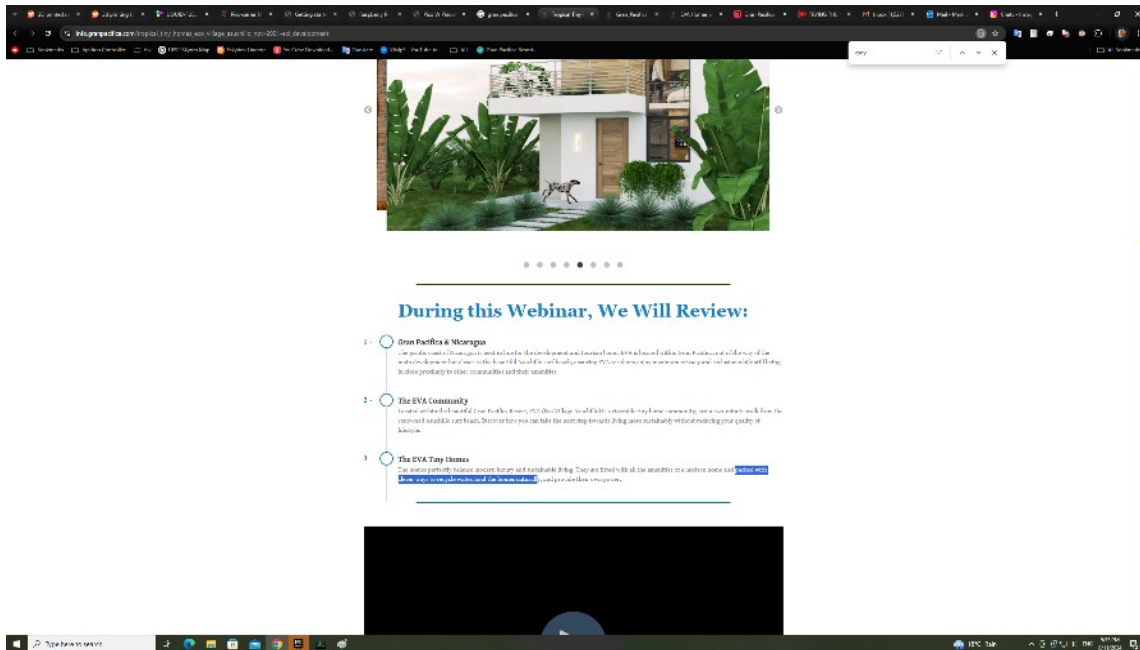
info.granpacifica.com/tropical_tiny_homes_eco_village_nicaragua_new_development

During this Webinar, We Will Review:

1 · Gran Pacifica & Nicaragua

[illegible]

2 · The EVA Community

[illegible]

3 · The EVA Tiny Homes

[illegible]

Type here to search